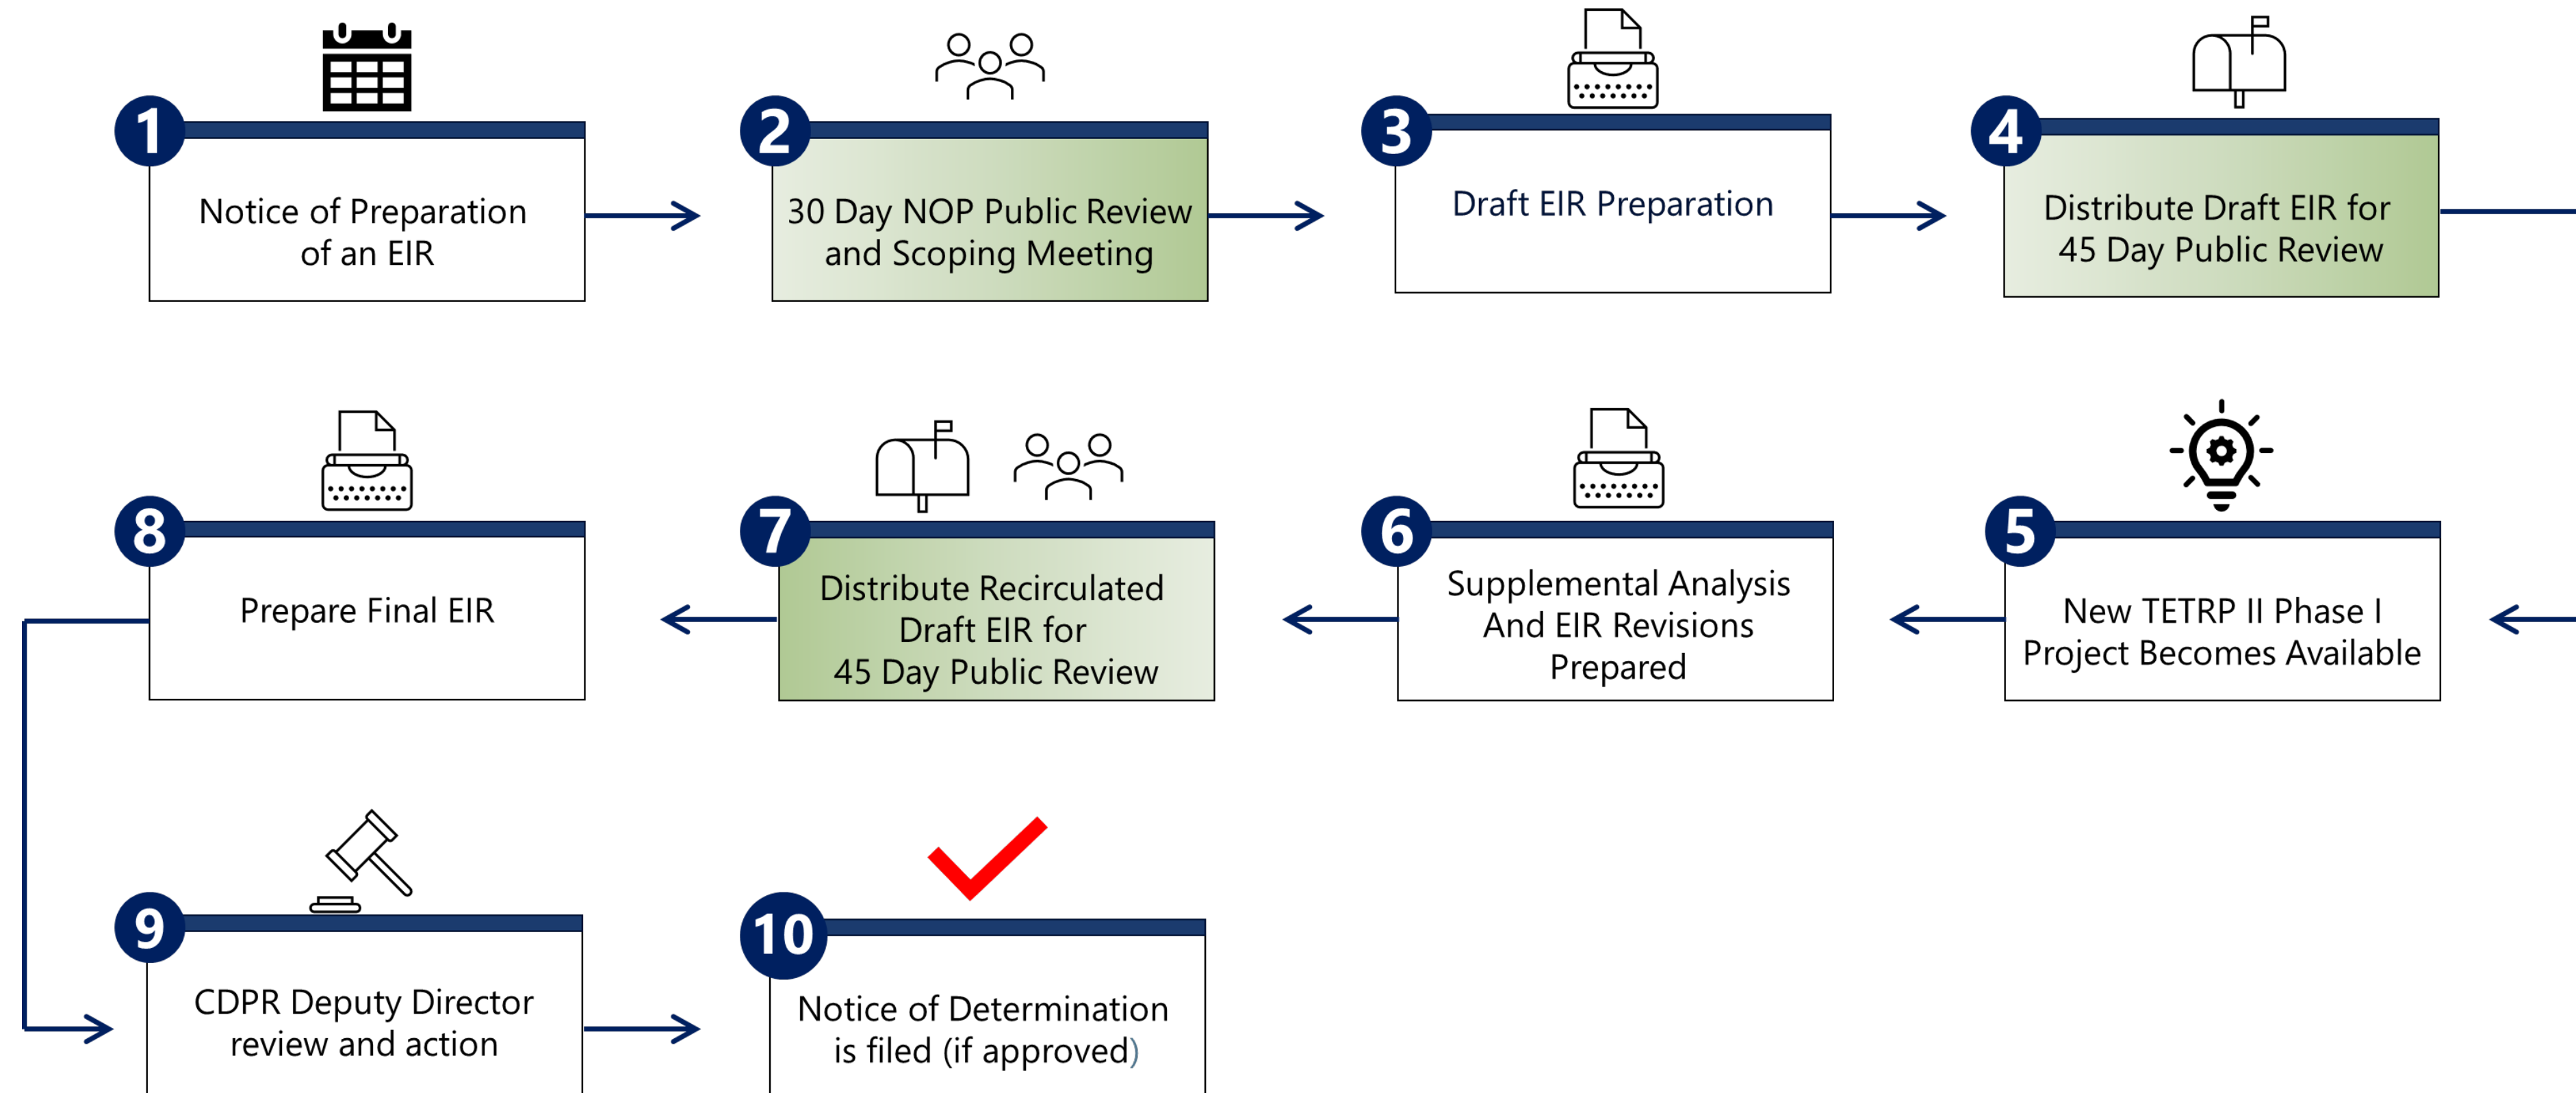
1
Notice of Preparation of an EIR

2
30 Day NOP Public Review and Scoping Meeting

3
Draft EIR Preparation

4
Distribute Draft EIR for 45 Day Public Review

5
New TETRP II Phase I Project Becomes Available

6
Supplemental Analysis And EIR Revisions Prepared

7
Distribute Recirculated Draft EIR for 45 Day Public Review

8
Prepare Final EIR

9
CDPR Deputy Director review and action

10
Notice of Determination is filed (if approved)